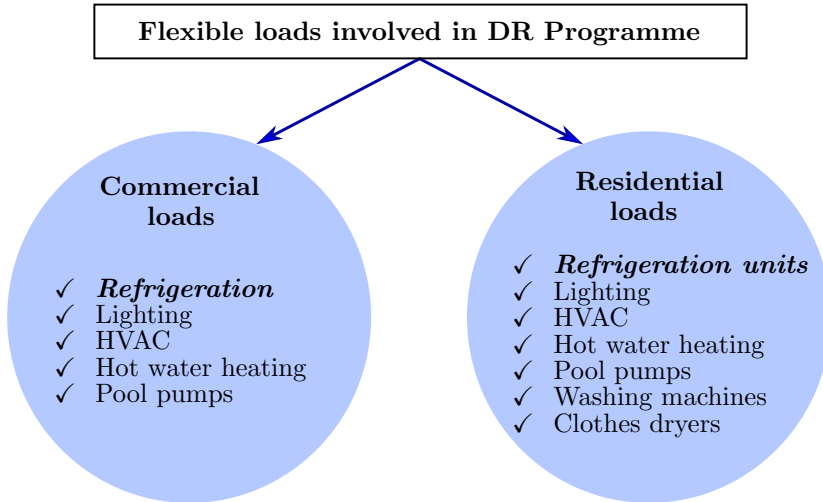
Flexible loads involved in DR Programme

Commercial loads

✓ Refrigeration
✓ Lighting
✓ HVAC
✓ Hot water heating
✓ Pool pumps

Residential loads

✓ Refrigeration units
✓ Lighting
✓ HVAC
✓ Hot water heating
✓ Pool pumps
✓ Washing machines
✓ Clothes dryers